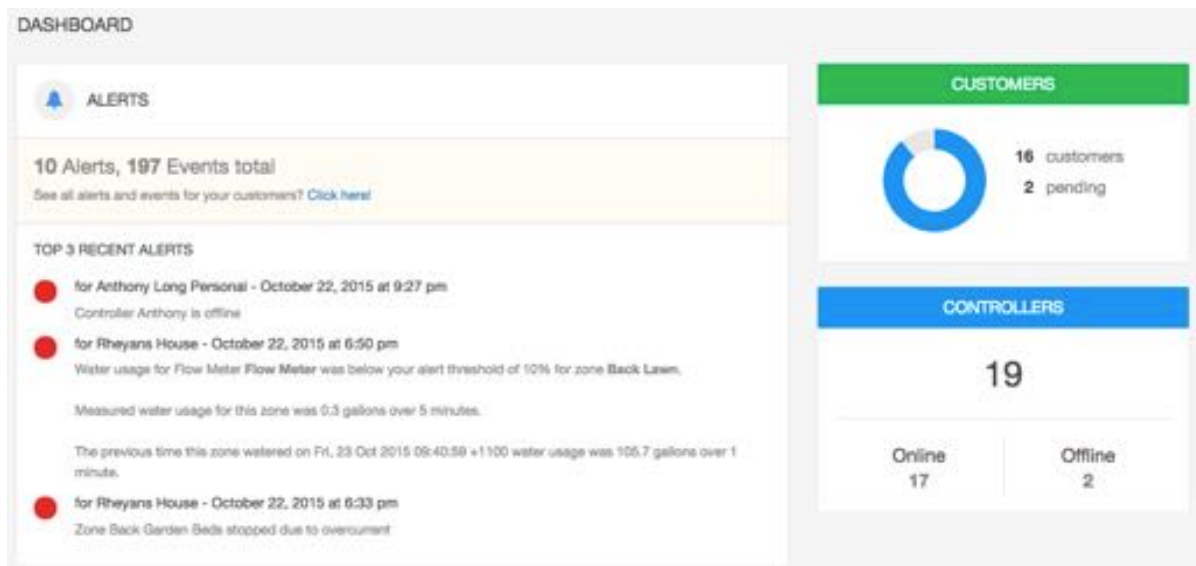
DASHBOARD

ALERTS

10 Alerts, 197 Events total

See all alerts and events for your customers? Click here!

TOP 3 RECENT ALERTS

for Anthony Long Personal - October 22, 2015 at 9:27 pm

Controller Anthony is offline

for Rheyans House - October 22, 2015 at 6:50 pm

Water usage for Flow Meter Flow Meter was below your alert threshold of 10% for zone Back Lawn.

Measured water usage for this zone was 0.3 gallons over 5 minutes.

The previous time this zone watered on Fri, 23 Oct 2015 09:40:59 +1100 water usage was 105.7 gallons over 1 minute.

for Rheyans House - October 22, 2015 at 6:33 pm

Zone Back Garden Beds stopped due to overcurrent

CUSTOMERS

16 customers

2 pending

CONTROLLERS

19

| Online | Offline |
|---|---|
| 17 | 2 |